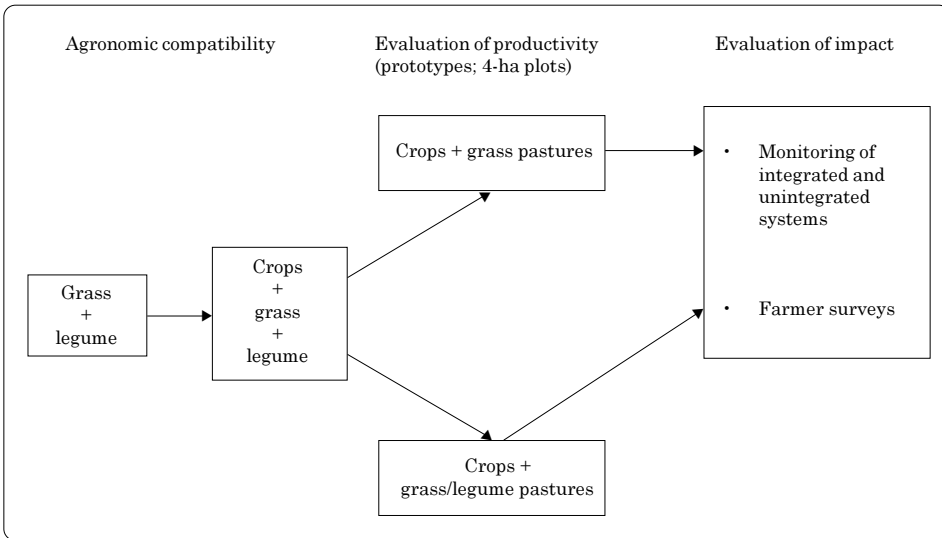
Agronomic compatibility

Evaluation of productivity (prototypes; 4-ha plots)

Evaluation of impact

Grass + legume

Crops + grass + legume

Crops + grass pastures

Crops + grass/legume pastures

• Monitoring of integrated and unintegrated systems

• Farmer surveys